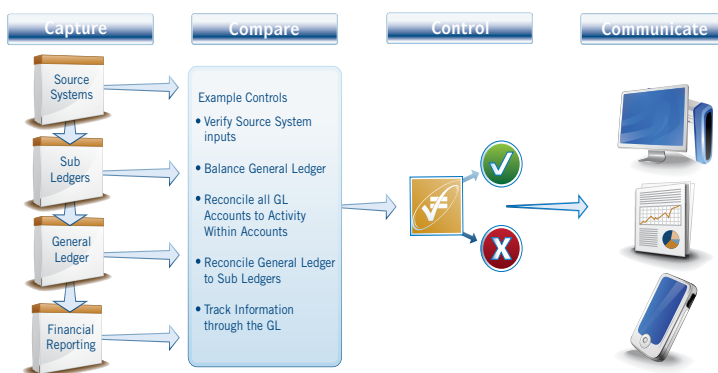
Capture

Compare

Control

Communicate

Source Systems

Sub Ledgers

General Ledger

Financial Reporting

Example Controls

• Verify Source System inputs

• Balance General Ledger

• Reconcile all GL Accounts to Activity Within Accounts

• Reconcile General Ledger to Sub Ledgers

• Track Information through the GL